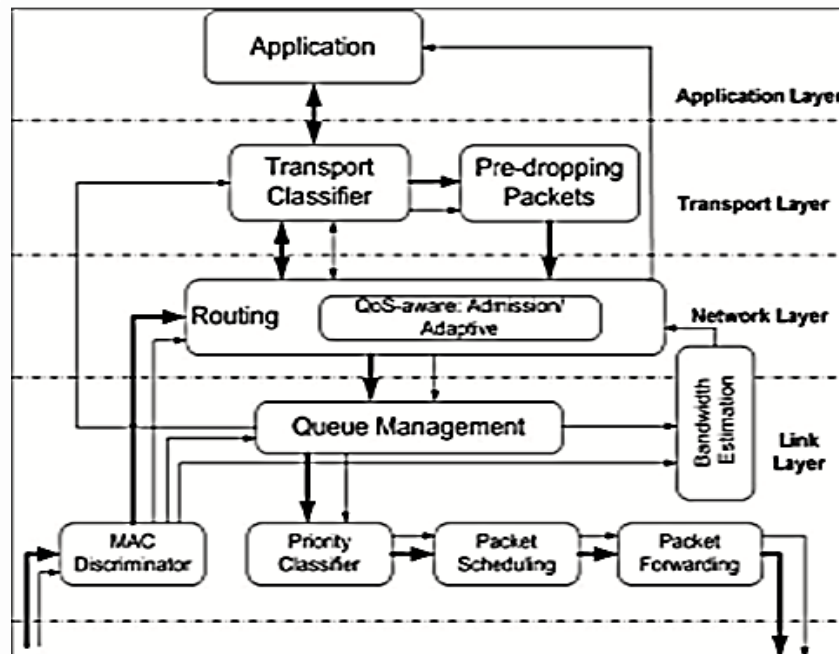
Application

Application Layer

Transport Classifier

Pre-dropping Packets

Transport Layer

Routing

QoS-aware: Admission/ Adaptive

Network Layer

Bandwidth Estimation

Queue Management

Link Layer

MAC Discriminator

Priority Classifier

Packet Scheduling

Packet Forwarding